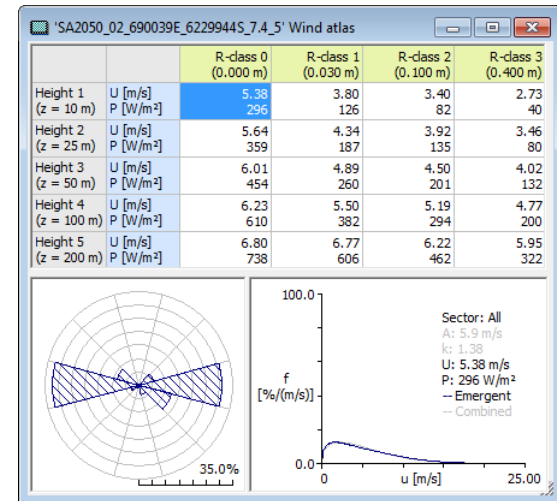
'SA2050_02_690039E_6229944S_7.4_5' Wind atlas

| | | R-class 0 (0.000 m) | R-class 1 (0.030 m) | R-class 2 (0.100 m) | R-class 3 (0.400 m) |
|---|---|---|---|---|---|
| Height 1 (z = 10 m) | U [m/s] P [W/m²] | 5.38 296 | 3.80 126 | 3.40 82 | 2.73 40 |
| Height 2 (z = 25 m) | U [m/s] P [W/m²] | 5.64 359 | 4.34 187 | 3.92 135 | 3.46 80 |
| Height 3 (z = 50 m) | U [m/s] P [W/m²] | 6.01 454 | 4.89 260 | 4.50 201 | 4.02 132 |
| Height 4 (z = 100 m) | U [m/s] P [W/m²] | 6.23 610 | 5.50 382 | 5.19 294 | 4.77 200 |
| Height 5 (z = 200 m) | U [m/s] P [W/m²] | 6.80 738 | 6.77 606 | 6.22 462 | 5.95 322 |

35.0%

100.0
f [%/(m/s)]
0.0
0
u [m/s]
25.00

Sector: All
A: 5.9 m/s
k: 1.38
U: 5.38 m/s
P: 296 W/m²
-- Emergent
-- Combined